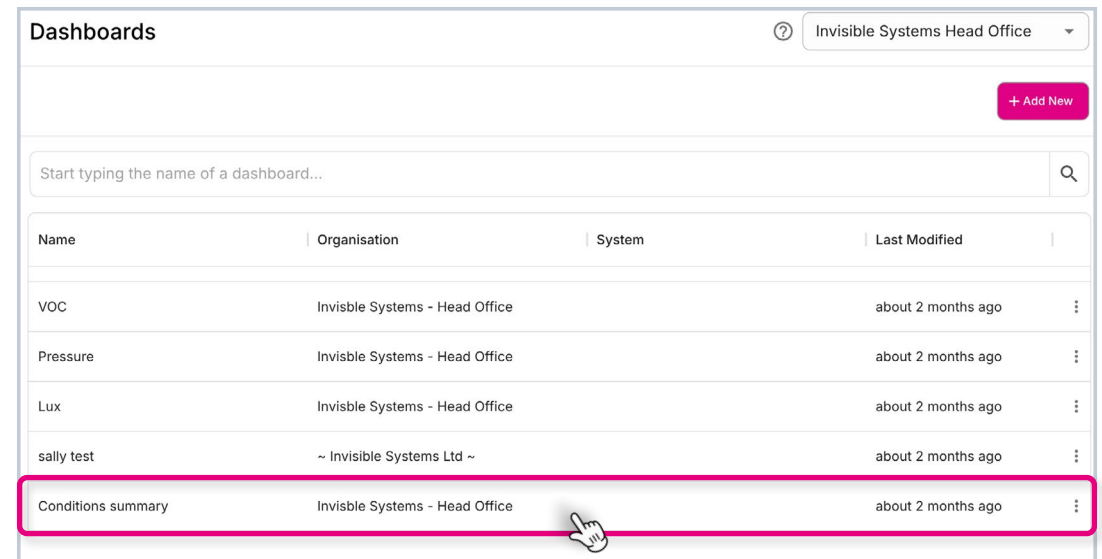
Dashboards

Invisible Systems Head Office

+ Add New

Start typing the name of a dashboard...

| Name | Organisation | System | Last Modified |
|---|---|---|---|
| VOC | Invisible Systems - Head Office | | about 2 months ago |
| Pressure | Invisible Systems - Head Office | | about 2 months ago |
| Lux | Invisible Systems - Head Office | | about 2 months ago |
| sally test | ~ Invisible Systems Ltd ~ | | about 2 months ago |
| Conditions summary | Invisible Systems - Head Office | | about 2 months ago |